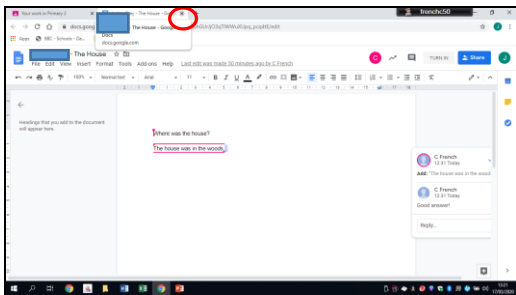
Your work in Primary 2
The House - Goo
Docs
docs.google.com
The House - Google
frenchc50
docs.google
d/1cJrjO3qTMWuKIjaq_pcq4lt/edit
Apps
BBC - Schools - Da...
The House
File Edit View Insert Format Tools Add-ons Help Last edit was made 50 minutes ago by C French
TURN IN
Share
100%
Normal text
Arial
11
Headings that you add to the document will appear here.
Where was the house?
The house was in the woods.
C French
12:31 Today
Add: "The house was in the wood...
C French
12:31 Today
Good answer!
Reply...
13:27
17/06/2020